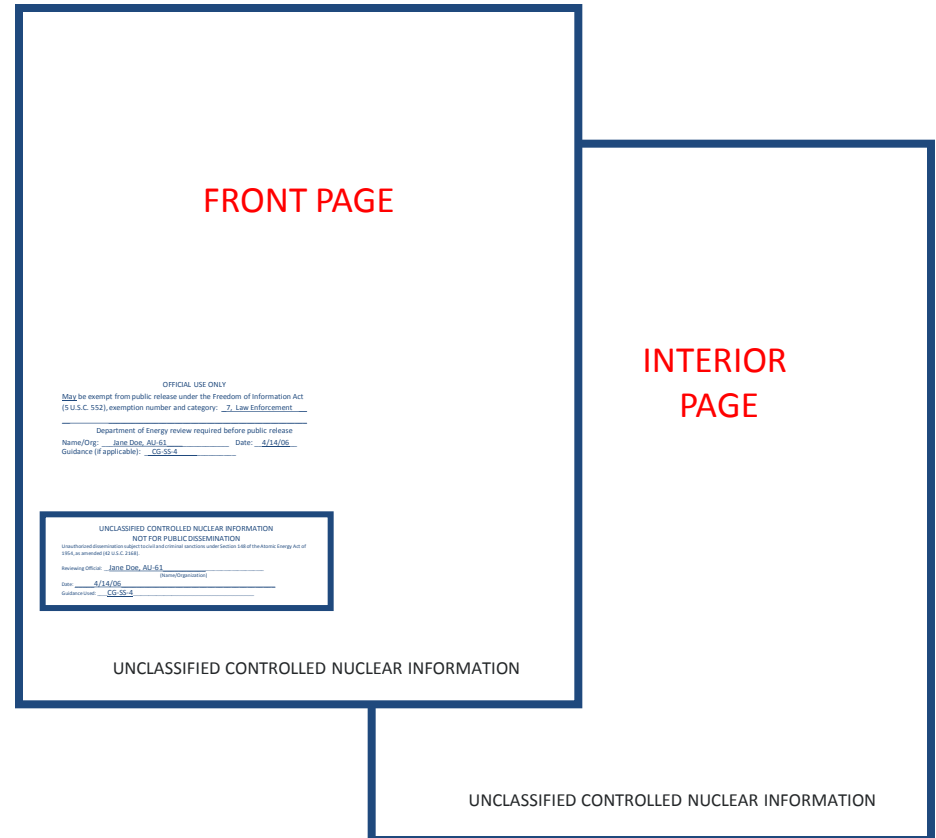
FRONT PAGE

OFFICIAL USE ONLY

May be exempt from public release under the Freedom of Information Act (5 U.S.C. 552), exemption number and category: 7, Law Enforcement

Department of Energy review required before public release

Name/Org: Jane Doe, AU-61 Date: 4/14/06

Guidance (if applicable): CG-SS-4

UNCLASSIFIED CONTROLLED NUCLEAR INFORMATION
NOT FOR PUBLIC DISSEMINATION

Unauthorized dissemination subject to civil and criminal sanctions under Section 148 of the Atomic Energy Act of 1954, as amended (42 U.S.C. 2168).

Reviewing Official: Jane Doe, AU-61
(Name/Organization)

Date: 4/14/06

Guidance Used: CG-SS-4

UNCLASSIFIED CONTROLLED NUCLEAR INFORMATION

INTERIOR PAGE

UNCLASSIFIED CONTROLLED NUCLEAR INFORMATION